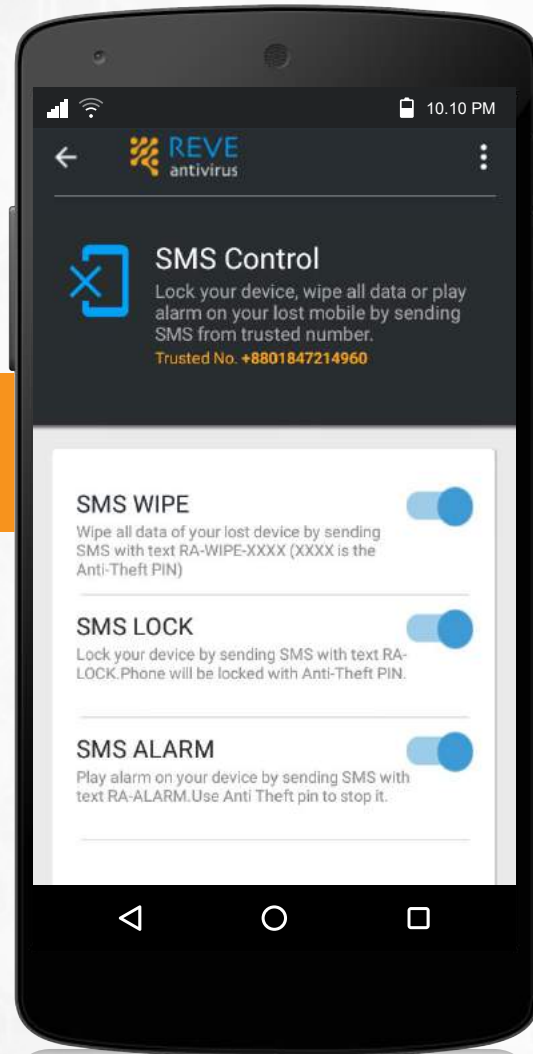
10.10 PM

REVE
antivirus

SMS Control
Lock your device, wipe all data or play alarm on your lost mobile by sending SMS from trusted number.
Trusted No. +8801847214960

SMS WIPE
Wipe all data of your lost device by sending SMS with text RA-WIPE-XXXX (XXXX is the Anti-Theft PIN)

SMS LOCK
Lock your device by sending SMS with text RA-LOCK.Phone will be locked with Anti-Theft PIN.

SMS ALARM
Play alarm on your device by sending SMS with text RA-ALARM.Use Anti Theft pin to stop it.